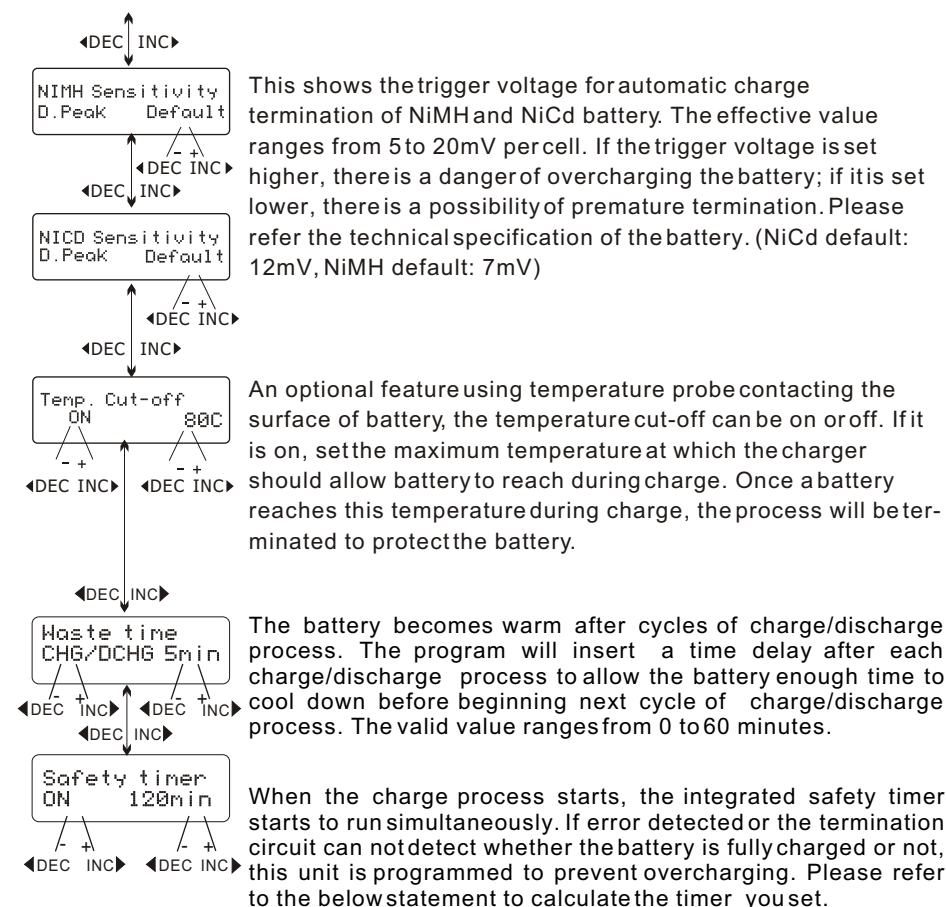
DEC INC

NIMH Sensitivity
D.Peak Default

- +
DEC INC

DEC INC

This shows the trigger voltage for automatic charge termination of NiMH and NiCd battery. The effective value ranges from 5 to 20mV per cell. If the trigger voltage is set higher, there is a danger of overcharging the battery; if it is set lower, there is a possibility of premature termination. Please refer the technical specification of the battery. (NiCd default: 12mV, NiMH default: 7mV)

NICD Sensitivity
D.Peak Default

- +
DEC INC

DEC INC

Temp. Cut-off
ON 80C

- +
DEC INC

- +
DEC INC

An optional feature using temperature probe contacting the surface of battery, the temperature cut-off can be on or off. If it is on, set the maximum temperature at which the charger should allow battery to reach during charge. Once a battery reaches this temperature during charge, the process will be terminated to protect the battery.

DEC INC

Waste time
CHG/DCHG 5min

- +
DEC INC

- +
DEC INC

DEC INC

The battery becomes warm after cycles of charge/discharge process. The program will insert a time delay after each charge/discharge process to allow the battery enough time to cool down before beginning next cycle of charge/discharge process. The valid value ranges from 0 to 60 minutes.

Safety timer
ON 120min

- +
DEC INC

- +
DEC INC

When the charge process starts, the integrated safety timer starts to run simultaneously. If error detected or the termination circuit can not detect whether the battery is fully charged or not, this unit is programmed to prevent overcharging. Please refer to the below statement to calculate the timer you set.